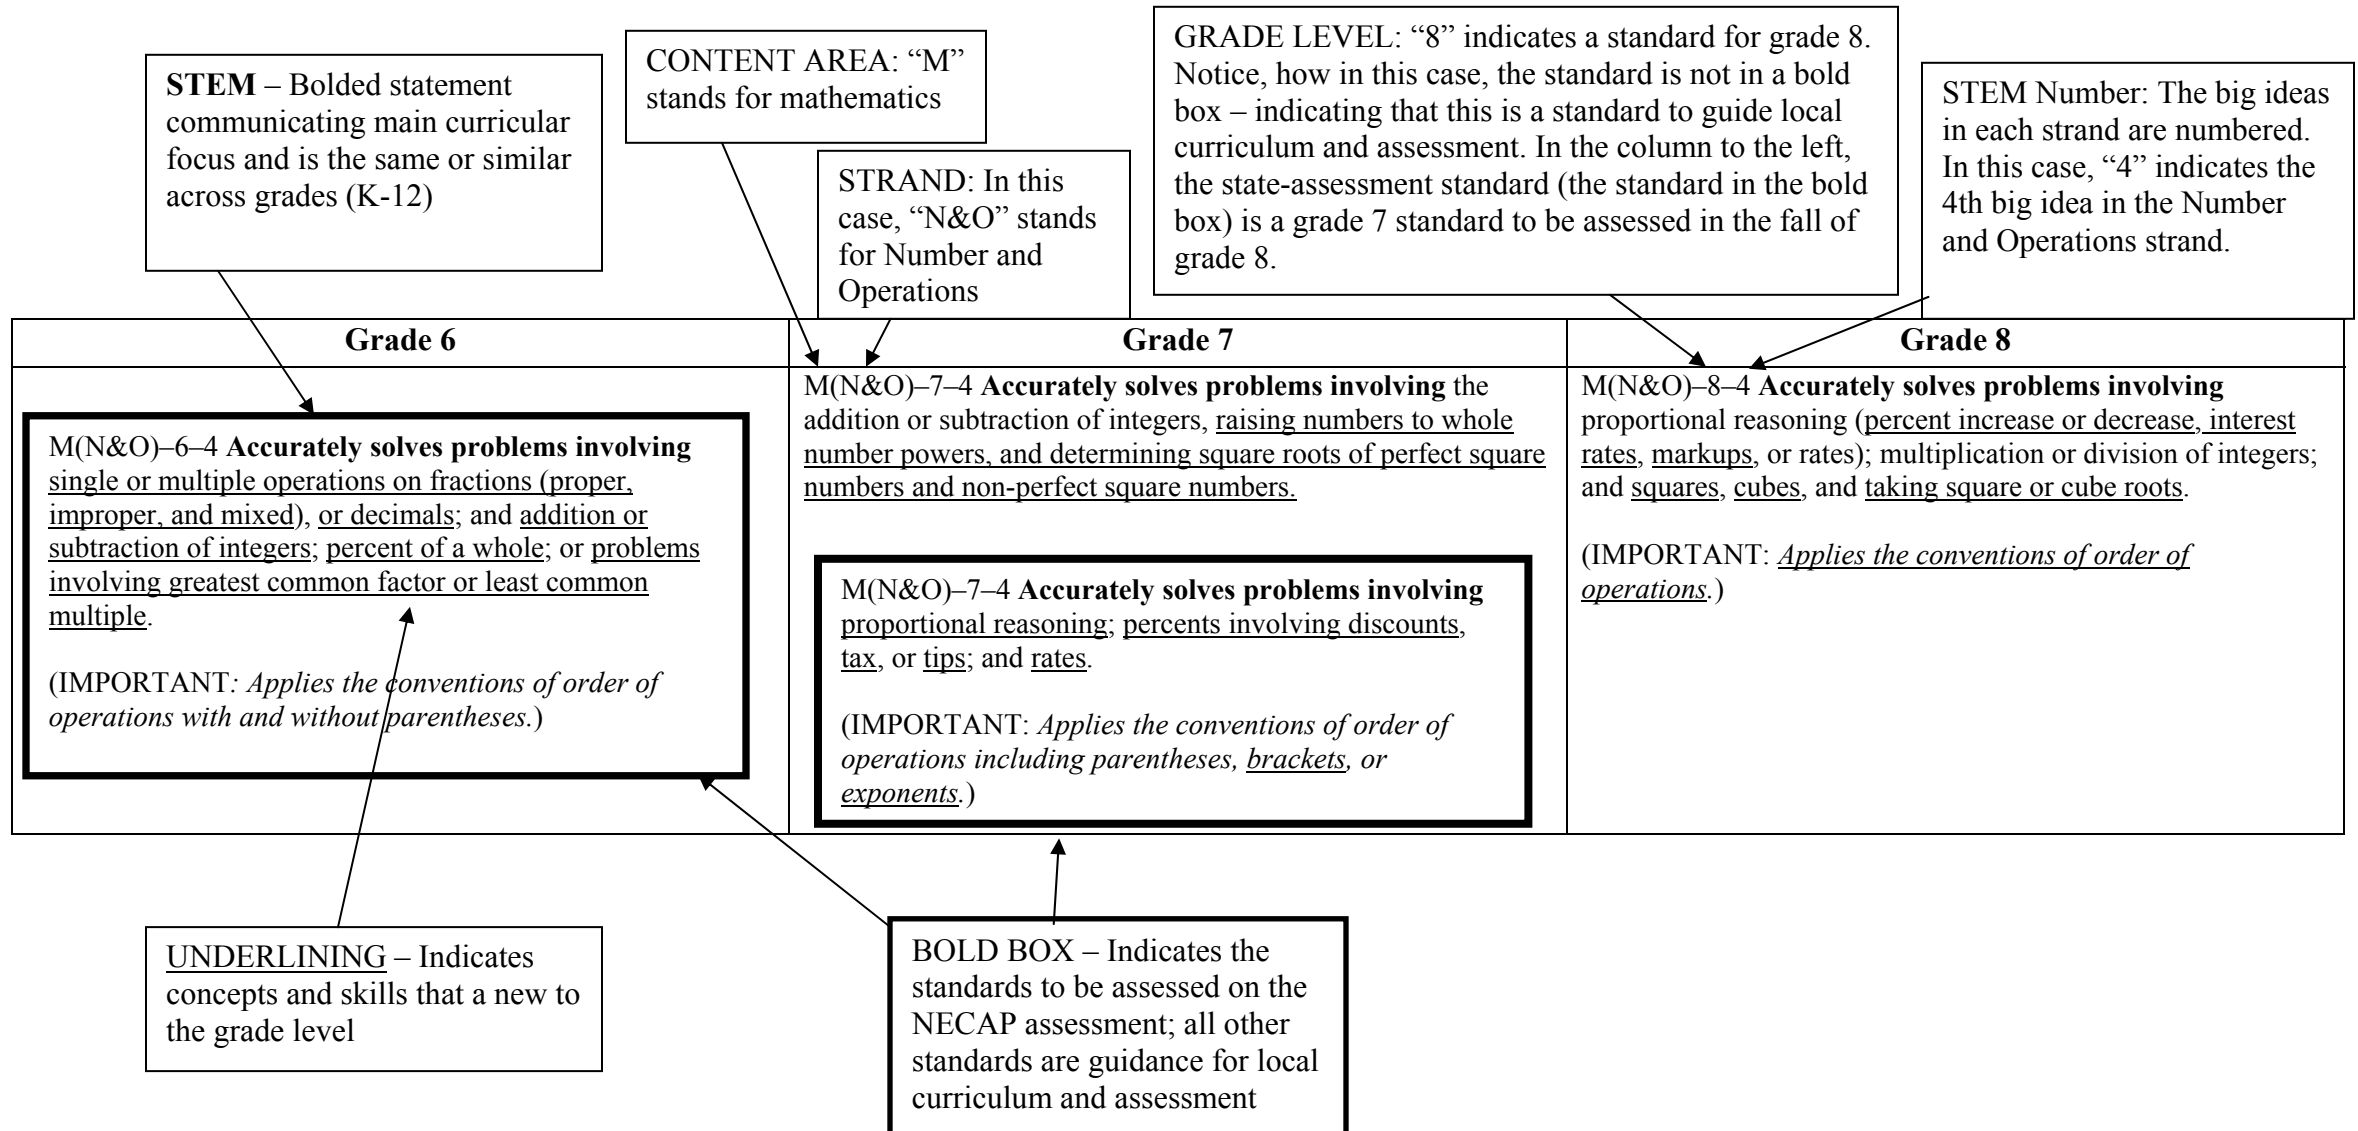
STEM – Bolded statement communicating main curricular focus and is the same or similar across grades (K-12)

CONTENT AREA: "M" stands for mathematics

STRAND: In this case, "N&O" stands for Number and Operations

GRADE LEVEL: "8" indicates a standard for grade 8. Notice, how in this case, the standard is not in a bold box – indicating that this is a standard to guide local curriculum and assessment. In the column to the left, the state-assessment standard (the standard in the bold box) is a grade 7 standard to be assessed in the fall of grade 8.

STEM Number: The big ideas in each strand are numbered. In this case, "4" indicates the 4th big idea in the Number and Operations strand.

| Grade 6 | Grade 7 | Grade 8 |
|---|---|---|
| M(N&O)–6–4 **Accurately solves problems involving** single or multiple operations on fractions (proper, improper, and mixed), or decimals; and addition or subtraction of integers; percent of a whole; or problems involving greatest common factor or least common multiple. (IMPORTANT: *Applies the conventions of order of operations with and without parentheses.*) | M(N&O)–7–4 **Accurately solves problems involving** the addition or subtraction of integers, raising numbers to whole number powers, and determining square roots of perfect square numbers and non-perfect square numbers. M(N&O)–7–4 **Accurately solves problems involving** proportional reasoning; percents involving discounts, tax, or tips; and rates. (IMPORTANT: *Applies the conventions of order of operations including parentheses, brackets, or exponents.*) | M(N&O)–8–4 **Accurately solves problems involving** proportional reasoning (percent increase or decrease, interest rates, markups, or rates); multiplication or division of integers; and squares, cubes, and taking square or cube roots. (IMPORTANT: *Applies the conventions of order of operations.*) |

UNDERLINING – Indicates concepts and skills that a new to the grade level

BOLD BOX – Indicates the standards to be assessed on the NECAP assessment; all other standards are guidance for local curriculum and assessment